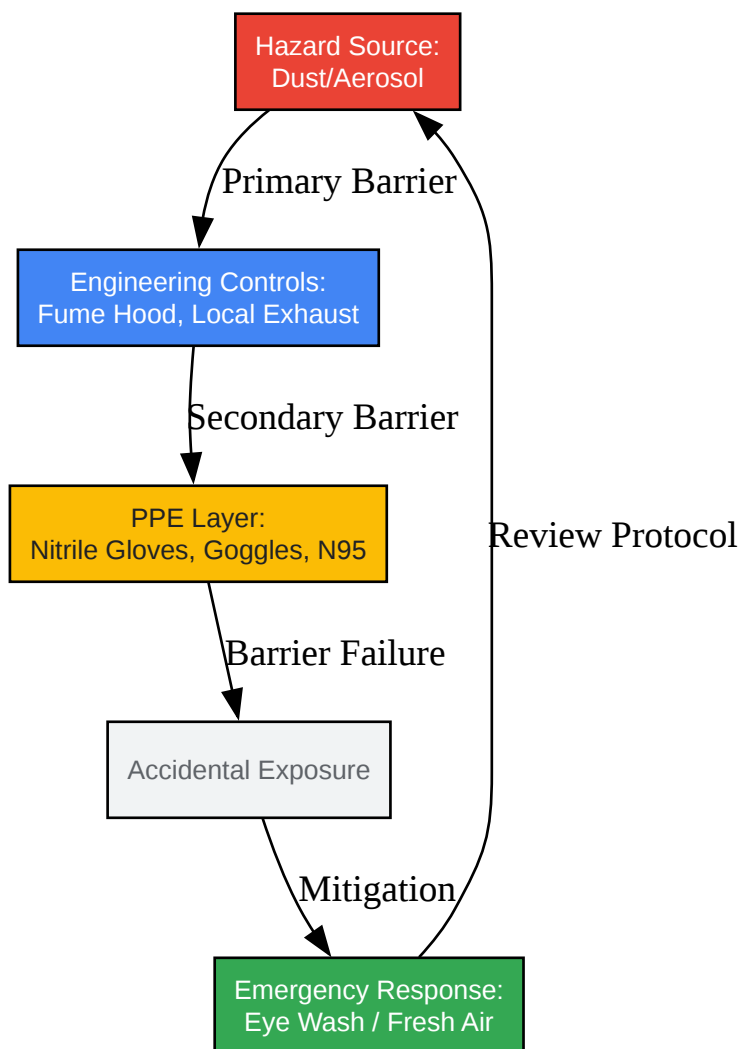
Hazard Source:
Dust/Aerosol

Primary Barrier

Engineering Controls:
Fume Hood, Local Exhaust

Secondary Barrier

PPE Layer:
Nitrile Gloves, Goggles, N95

Review Protocol

Barrier Failure

Accidental Exposure

Mitigation

Emergency Response:
Eye Wash / Fresh Air